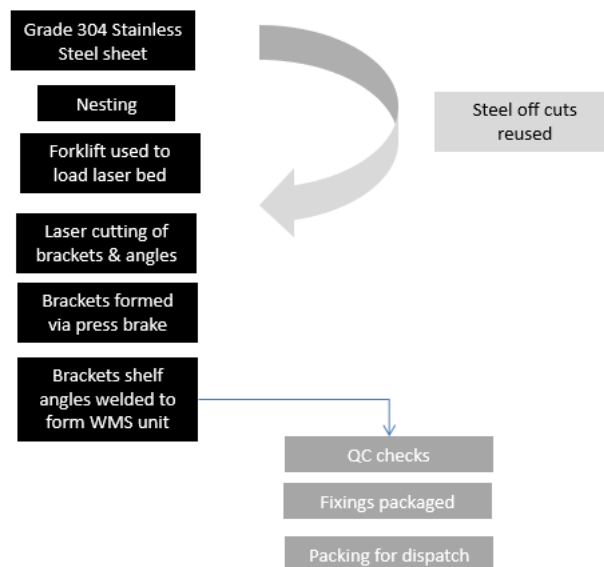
Grade 304 Stainless Steel sheet

Nesting

Forklift used to load laser bed

Steel off cuts reused

Laser cutting of brackets & angles

Brackets formed via press brake

Brackets shelf angles welded to form WMS unit

QC checks

Fixings packaged

Packing for dispatch